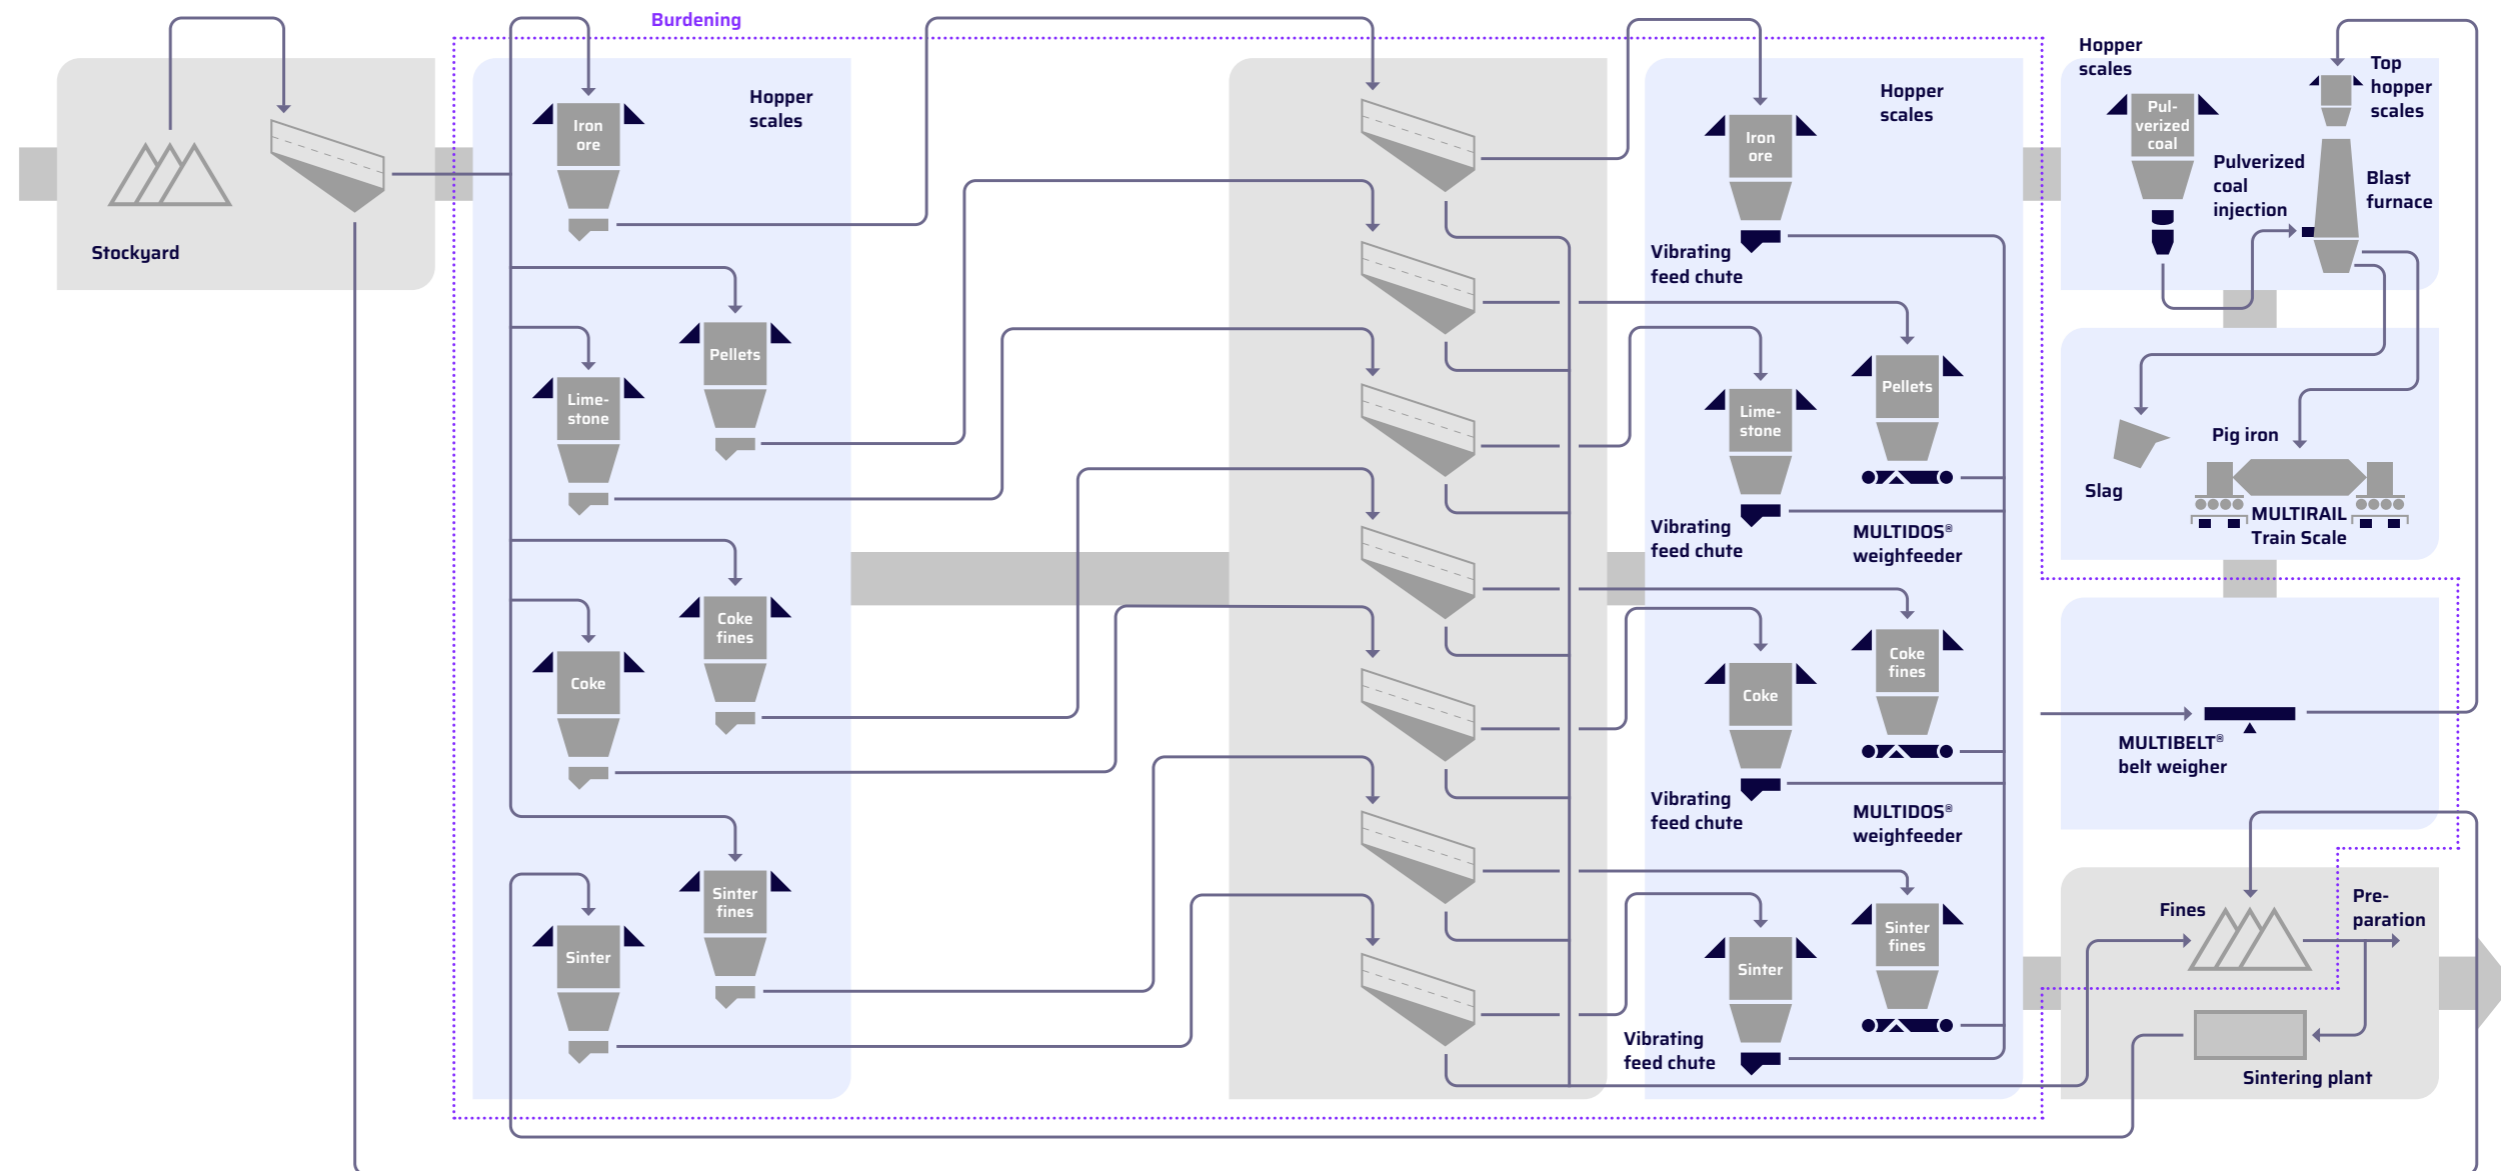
Burdening

Stockyard

Hopper scales

Iron ore

Pellets

Lime-stone

Coke fines

Coke

Sinter fines

Sinter

Hopper scales

Iron ore

Vibrating feed chute

Pellets

Lime-stone

Vibrating feed chute

MULTIDOS® weighfeeder

Coke fines

Coke

Vibrating feed chute

MULTIDOS® weighfeeder

Sinter fines

Sinter

Vibrating feed chute

Hopper scales

Pul-verized coal

Pulverized coal injection

Top hopper scales

Blast furnace

Slag

Pig iron

MULTIRAIL Train Scale

MULTIBELT® belt weigher

Fines

Pre-paration

Sintering plant